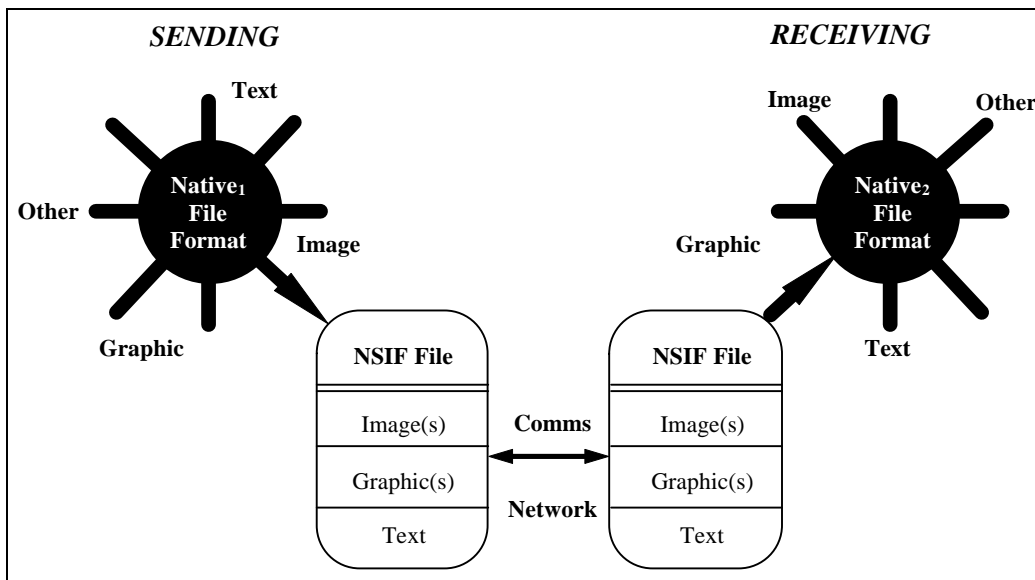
SENDING

RECEIVING

Text

Native$_1$ File Format

Other

Image

Graphic

Image

Other

Native$_2$ File Format

Graphic

Text

NSIF File

Image(s)

Graphic(s)

Text

Comms

Network

NSIF File

Image(s)

Graphic(s)

Text